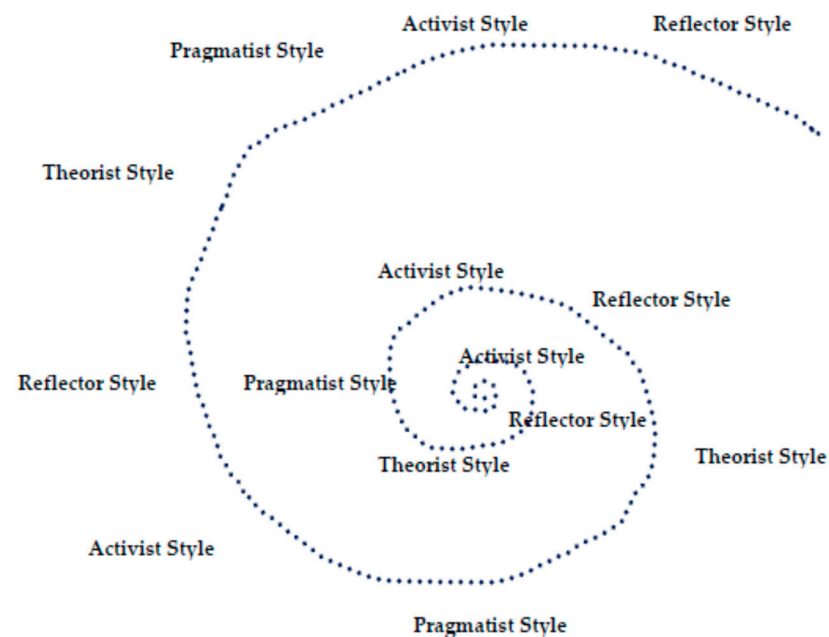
Activist Style

Reflector Style

Pragmatist Style

Theorist Style

Activist Style

Reflector Style

Activist Style

Reflector Style

Pragmatist Style

Reflector Style

Theorist Style

Theorist Style

Activist Style

Pragmatist Style